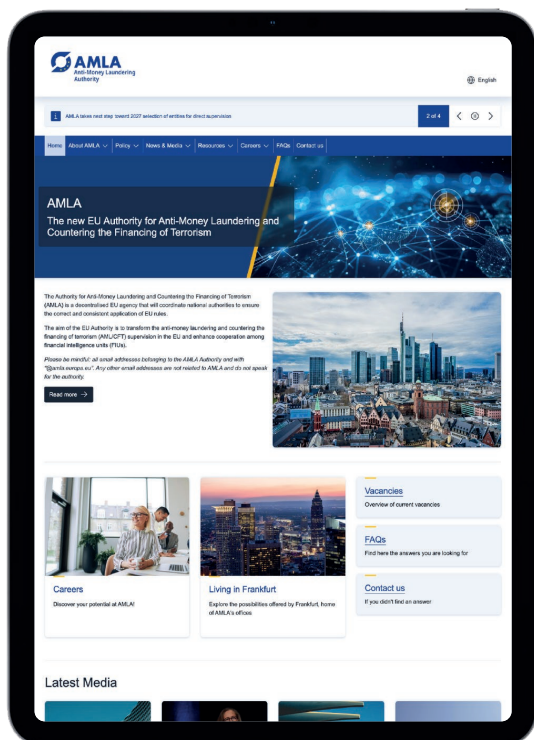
AMLA
Anti-Money Laundering Authority

English

AMLA takes next step toward 2027 selection of entities for direct supervision

2 of 4

Home About AMLA Policy News & Media Resources Careers FAQs Contact us

AMLA
The new EU Authority for Anti-Money Laundering and Countering the Financing of Terrorism

The Authority for Anti-Money Laundering and Countering the Financing of Terrorism (AMLA) is a decentralised EU agency that will coordinate national authorities to ensure the correct and consistent application of EU rules.

The aim of the EU Authority is to transform the anti-money laundering and countering the financing of terrorism (AML/CFT) supervision in the EU and enhance cooperation among financial intelligence units (FIUs).

Please be mindful: all email addresses belonging to the AMLA Authority end with "@amla.europa.eu". Any other email addresses are not related to AMLA and do not speak for the authority.

Read more

Careers
Discover your potential at AMLA!

Living in Frankfurt
Explore the possibilities offered by Frankfurt, home of AMLA's offices

Vacancies
Overview of current vacancies

FAQs
Find here the answers you are looking for

Contact us
If you didn't find an answer

Latest Media